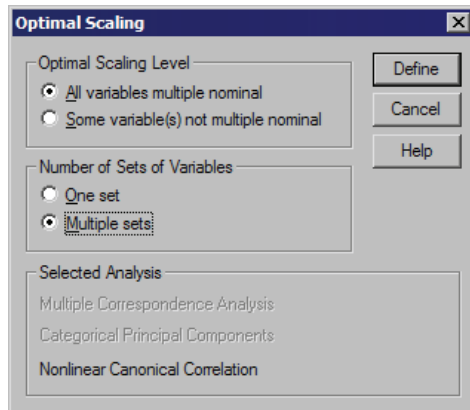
Optimal Scaling

Optimal Scaling Level
All variables multiple nominal
Some variable(s) not multiple nominal

Number of Sets of Variables
One set
Multiple sets

Selected Analysis
Multiple Correspondence Analysis
Categorical Principal Components
Nonlinear Canonical Correlation

Define
Cancel
Help